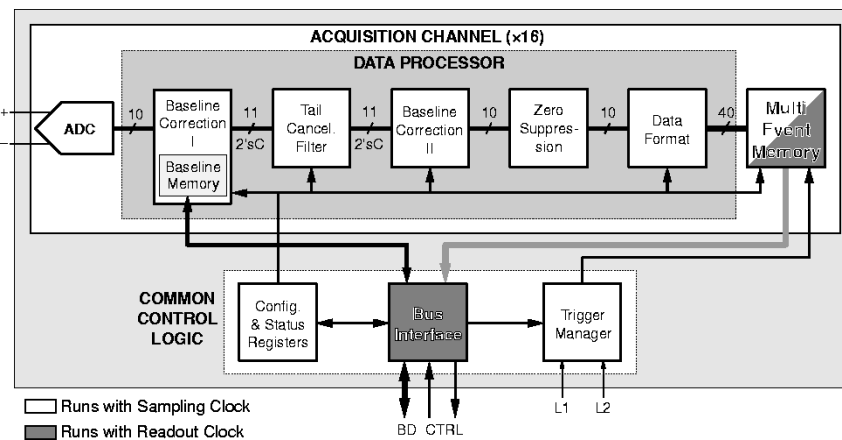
ACQUISITION CHANNEL (×16)

DATA PROCESSOR

+

−

ADC

10

Baseline Correction I

Baseline Memory

11

2'sC

Tail Cancel. Filter

11

2'sC

Baseline Correction II

10

Zero Suppression

10

Data Format

40

Multi Event Memory

COMMON CONTROL LOGIC

Config. & Status Registers

Bus Interface

Trigger Manager

L1

L2

BD

CTRL

Runs with Sampling Clock

Runs with Readout Clock